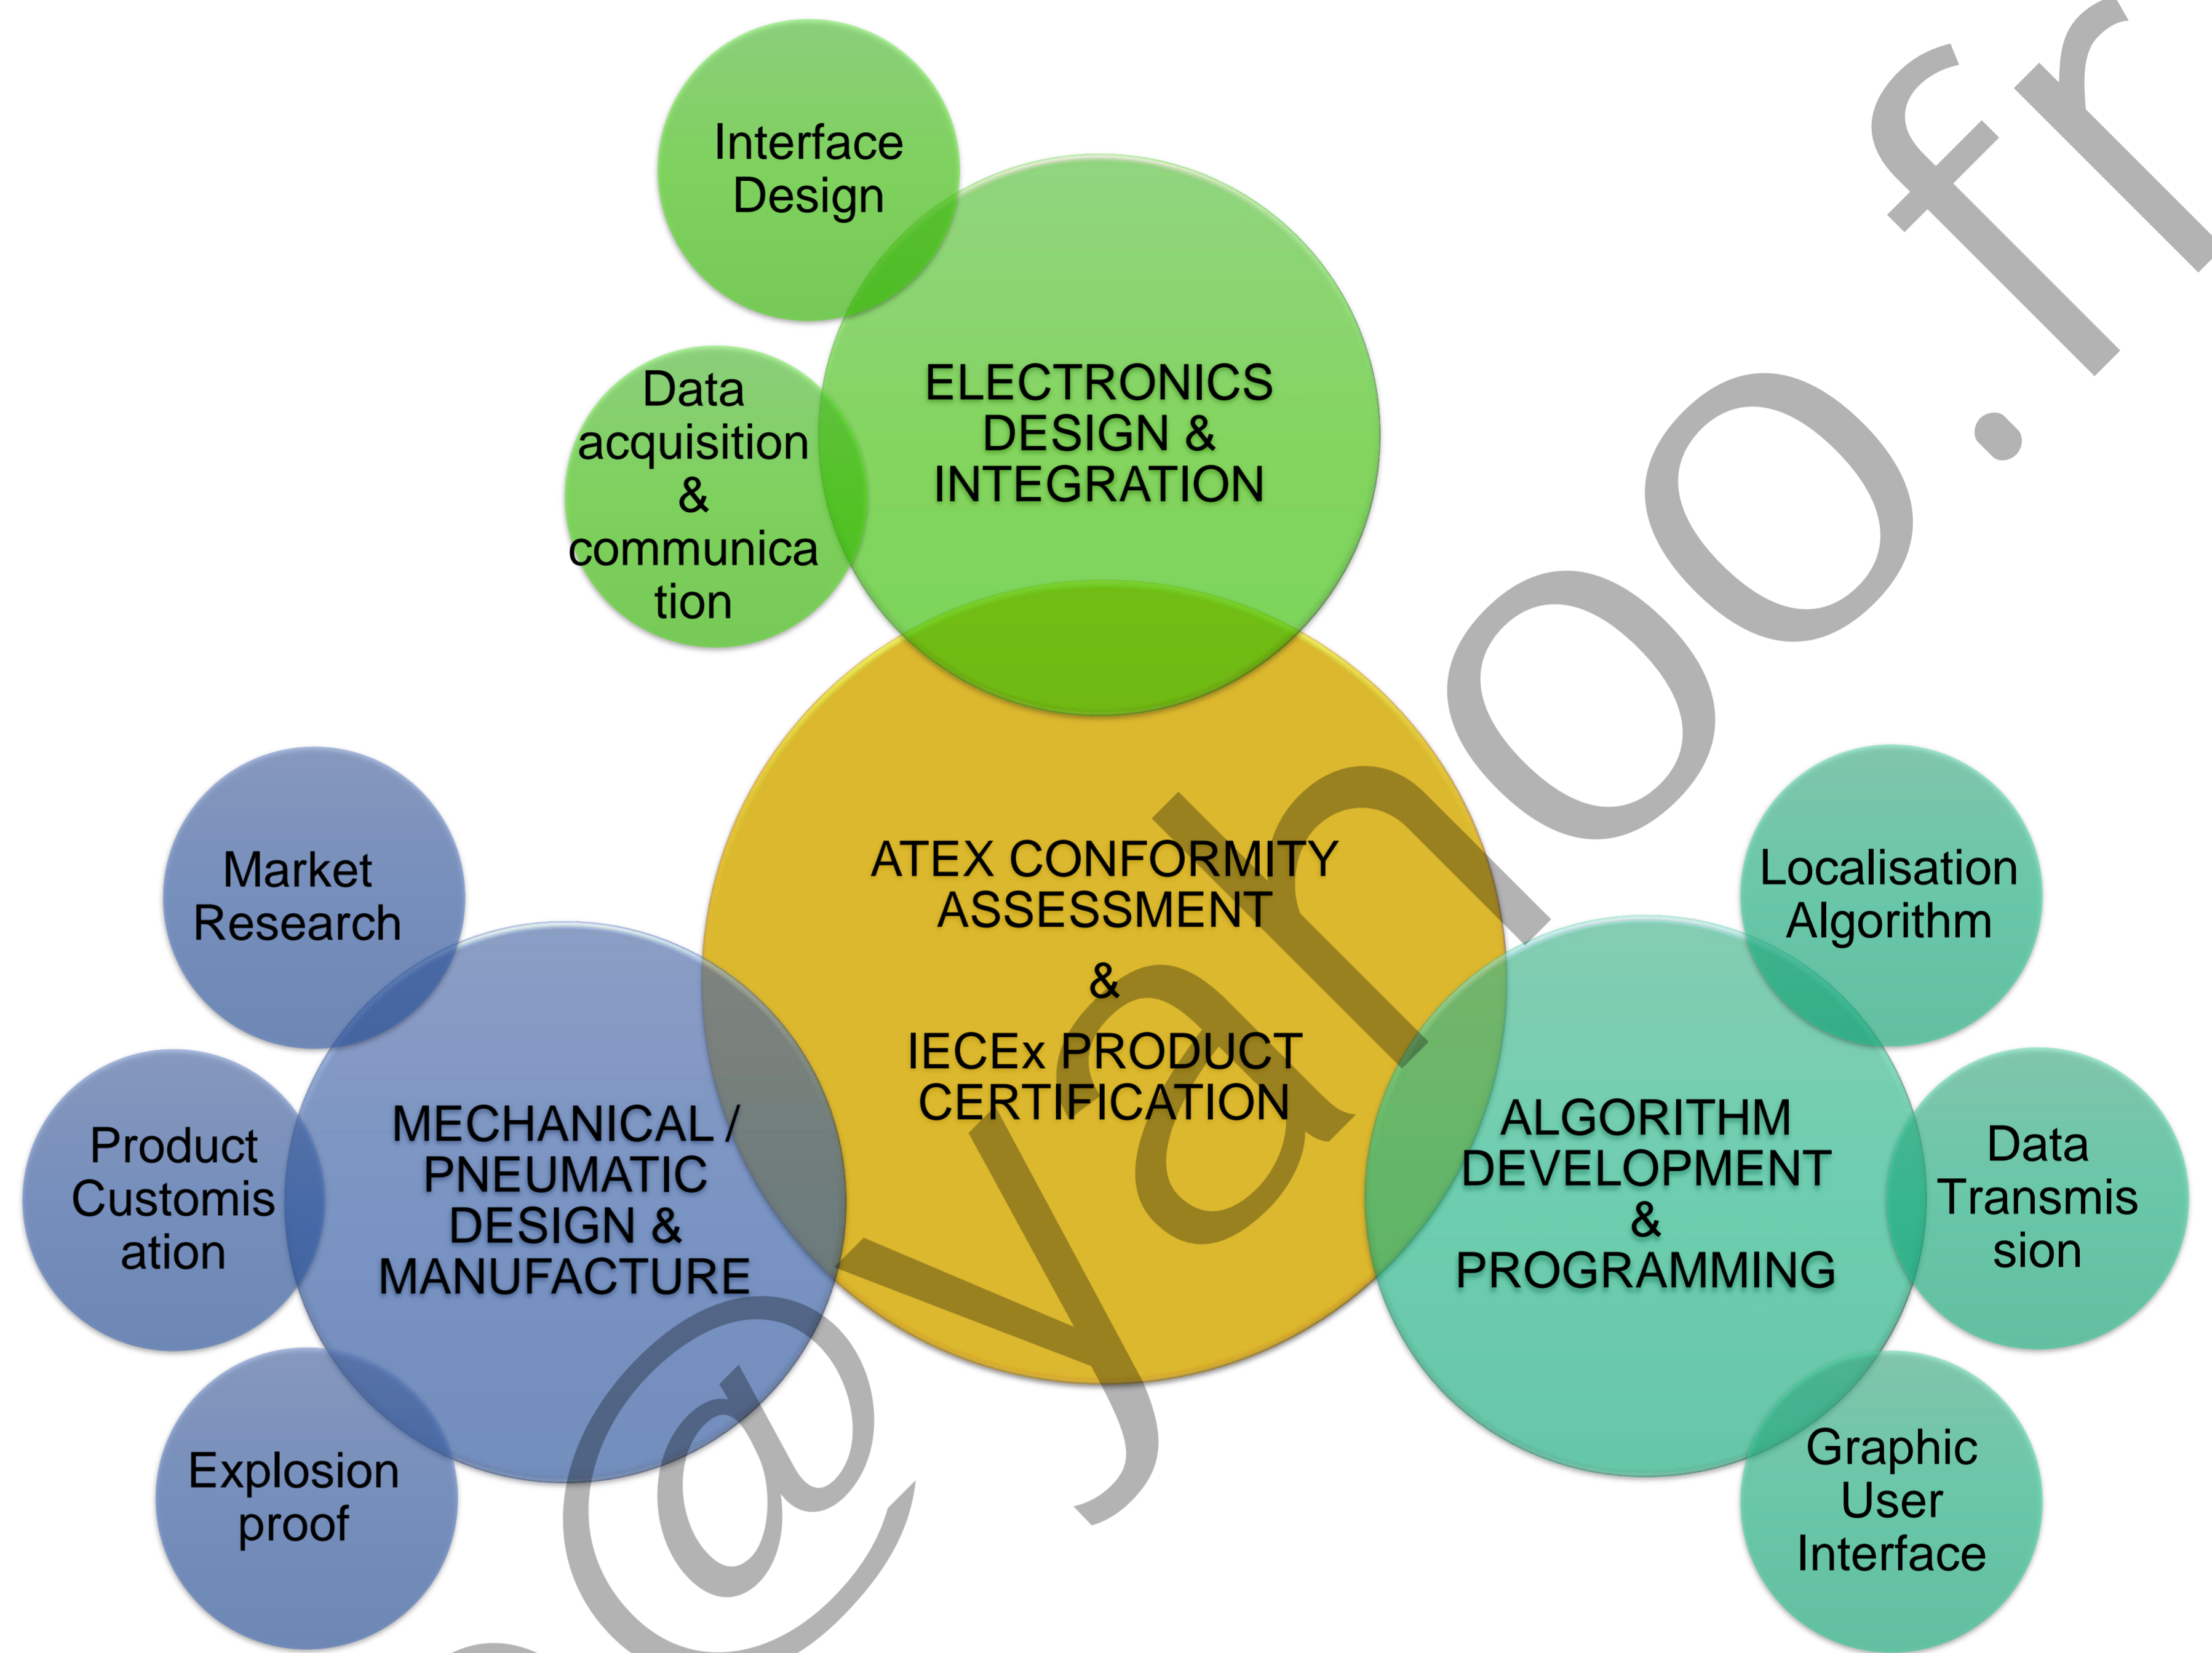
Interface Design

Data acquisition & communication

ELECTRONICS DESIGN & INTEGRATION

Market Research

Product Customisation

Explosion proof

MECHANICAL / PNEUMATIC DESIGN & MANUFACTURE

ATEX CONFORMITY ASSESSMENT

&

IECEx PRODUCT CERTIFICATION

Localisation Algorithm

Data Transmission

Graphic User Interface

ALGORITHM DEVELOPMENT & PROGRAMMING

@yahoo.fr